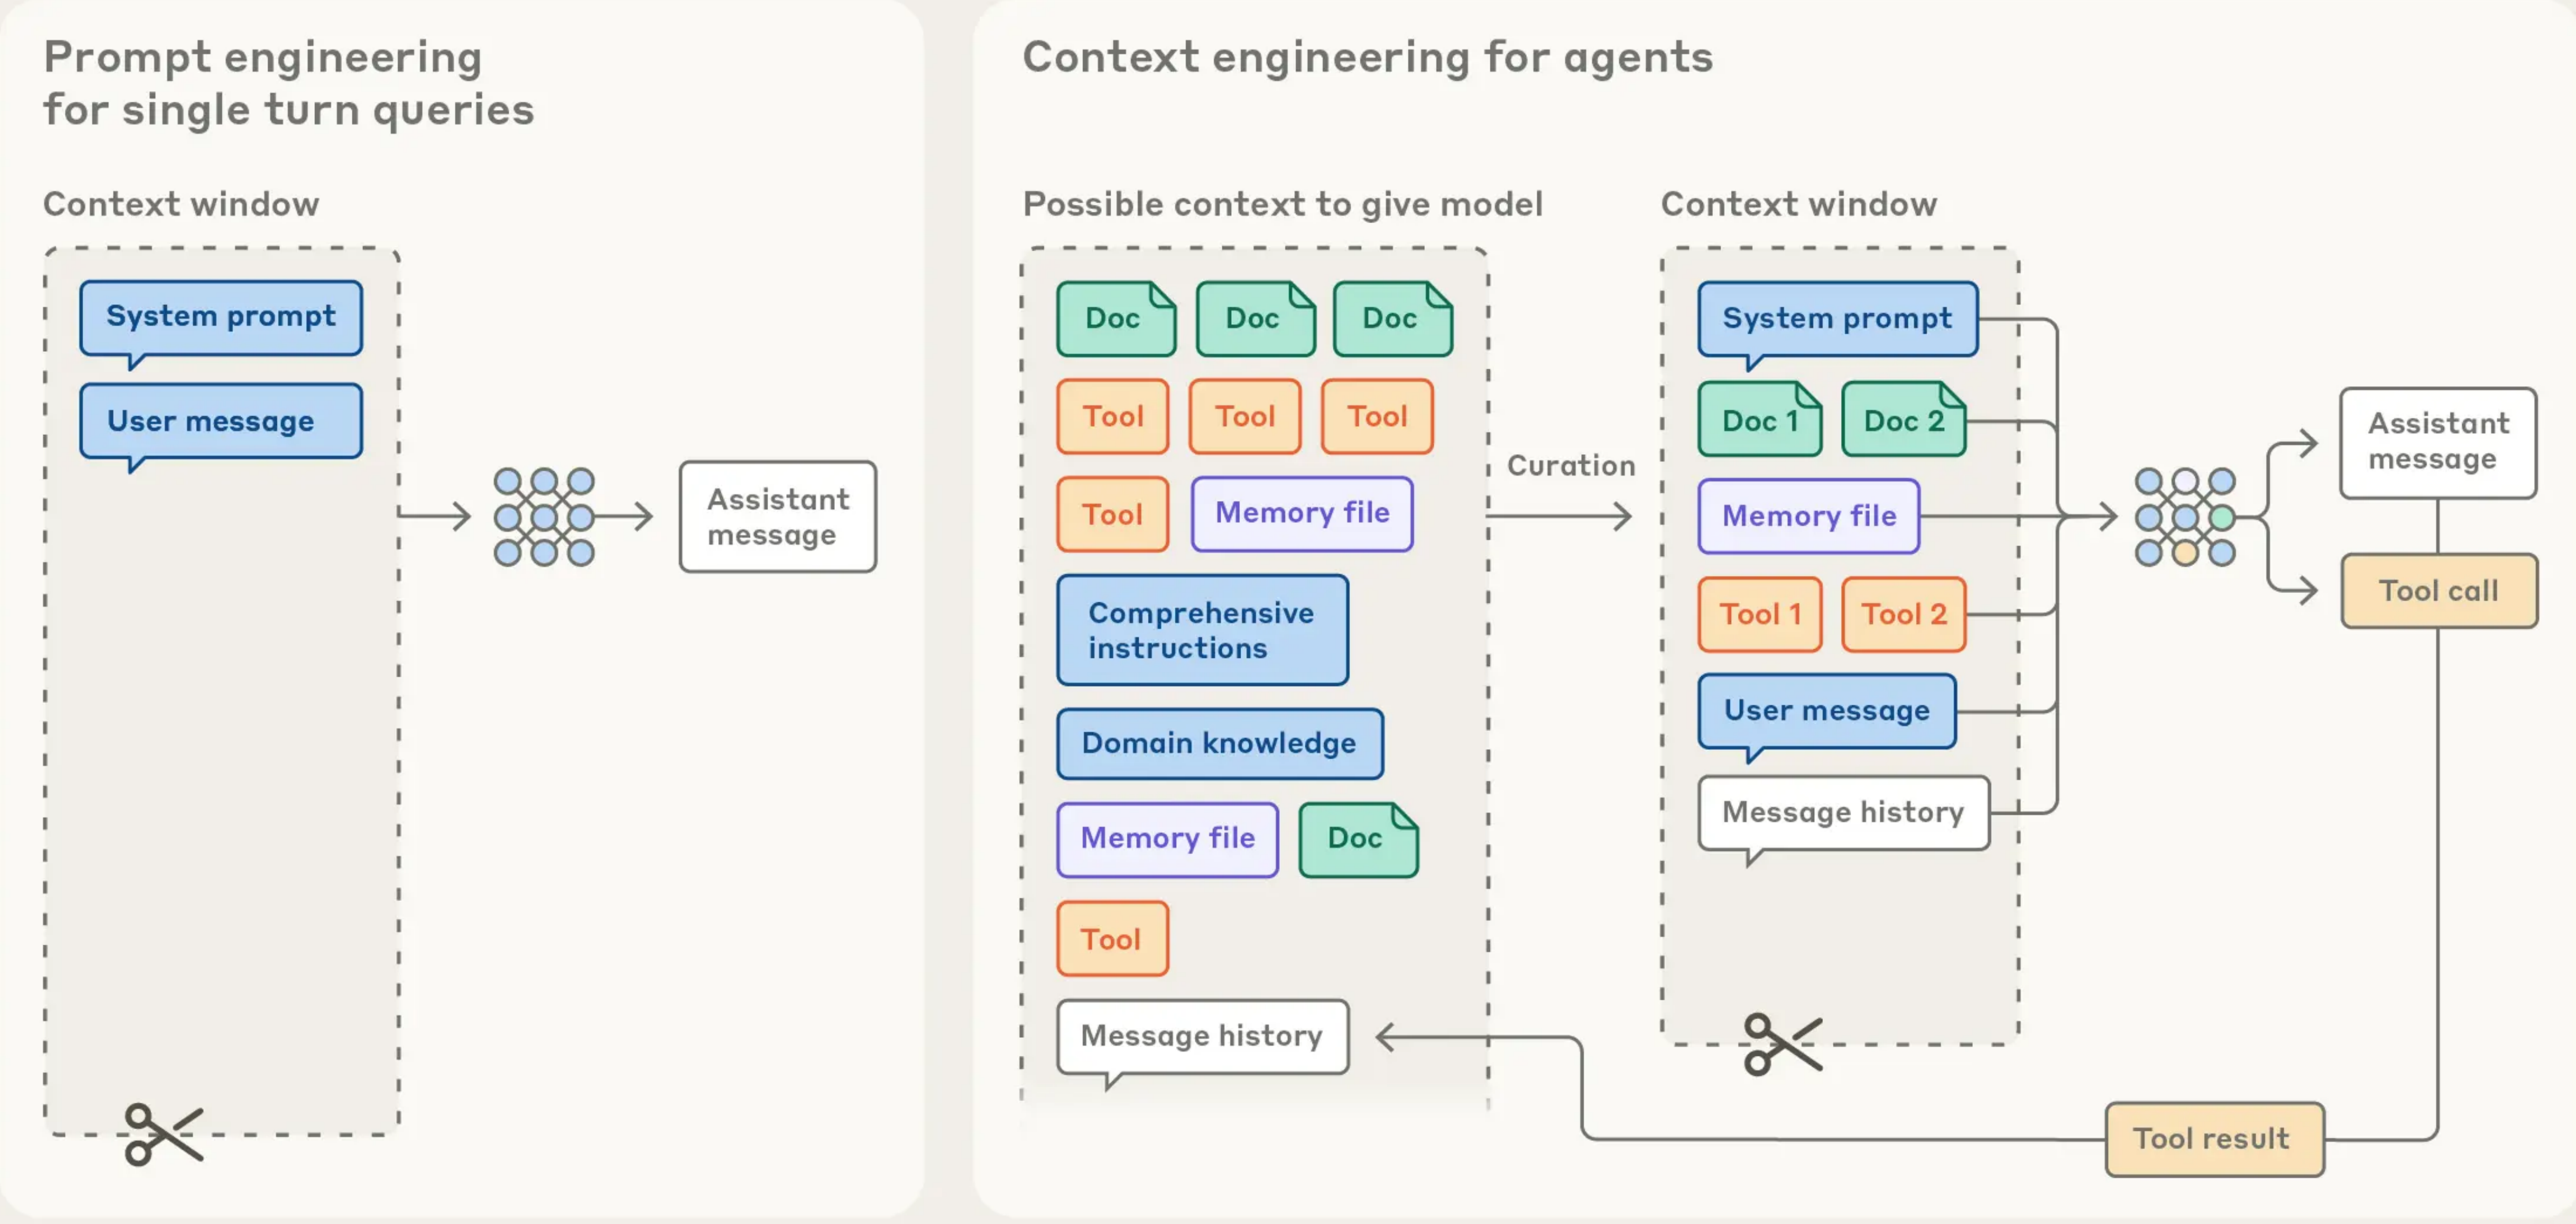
Prompt engineering for single turn queries

Context window

System prompt

User message

Assistant message

Context engineering for agents

Possible context to give model

Doc

Doc

Doc

Tool

Tool

Tool

Tool

Memory file

Comprehensive instructions

Domain knowledge

Memory file

Doc

Tool

Message history

Curation

Context window

System prompt

Doc 1

Doc 2

Memory file

Tool 1

Tool 2

User message

Message history

Assistant message

Tool call

Tool result